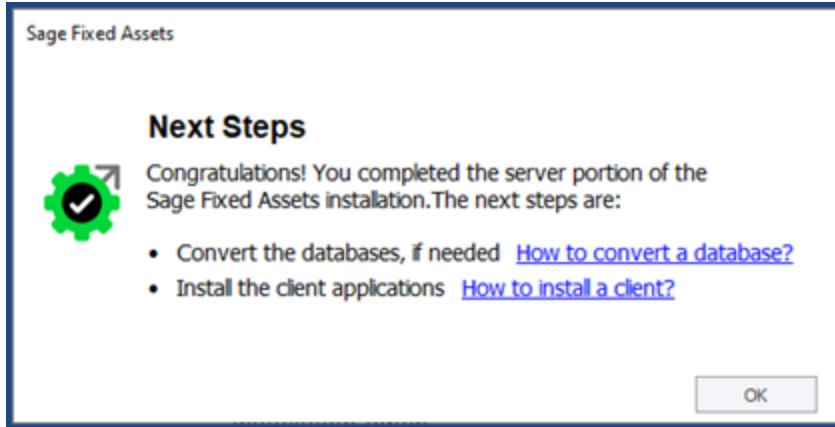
Sage Fixed Assets

Next Steps

Congratulations! You completed the server portion of the Sage Fixed Assets installation.The next steps are:

• Convert the databases, if needed How to convert a database?
• Install the client applications How to install a client?

OK